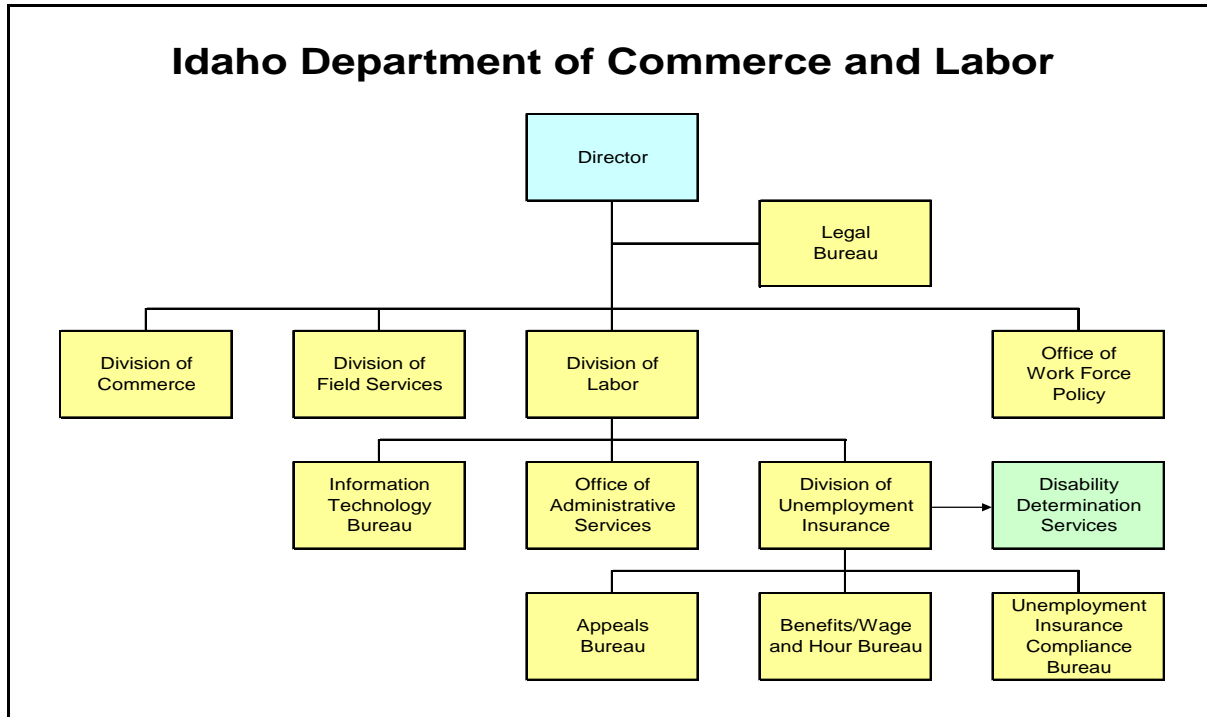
Idaho Department of Commerce and Labor

Director

Legal Bureau

Division of Commerce

Division of Field Services

Division of Labor

Office of Work Force Policy

Information Technology Bureau

Office of Administrative Services

Division of Unemployment Insurance

Disability Determination Services

Appeals Bureau

Benefits/Wage and Hour Bureau

Unemployment Insurance Compliance Bureau